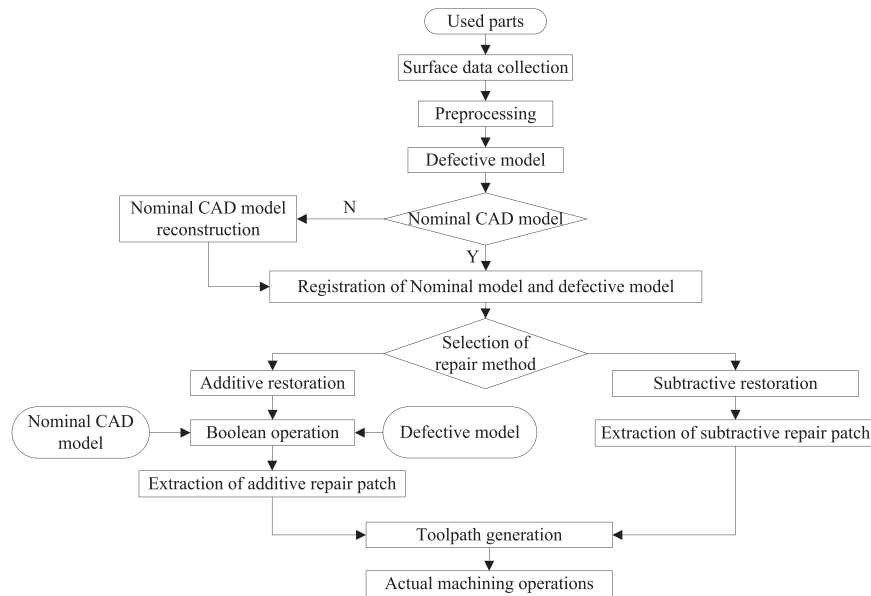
Used parts

Surface data collection

Preprocessing

Defective model

Nominal CAD model reconstruction

N

Nominal CAD model

Y

Registration of Nominal model and defective model

Selection of repair method

Additive restoration

Subtractive restoration

Nominal CAD model

Boolean operation

Defective model

Extraction of subtractive repair patch

Extraction of additive repair patch

Toolpath generation

Actual machining operations